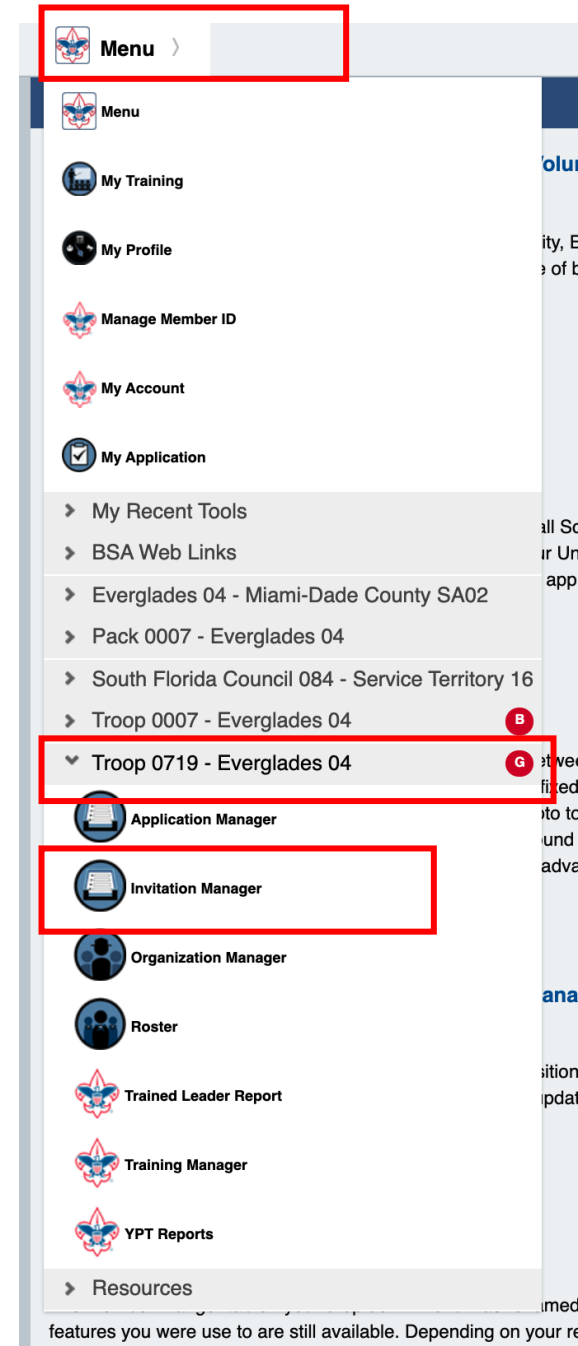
Menu 〉

Menu

My Training

My Profile

Manage Member ID

My Account

My Application

› My Recent Tools

› BSA Web Links

› Everglades 04 - Miami-Dade County SA02

› Pack 0007 - Everglades 04

› South Florida Council 084 - Service Territory 16

› Troop 0007 - Everglades 04 B

˅ Troop 0719 - Everglades 04 G

Application Manager

Invitation Manager

Organization Manager

Roster

Trained Leader Report

Training Manager

YPT Reports

› Resources

features you were use to are still available. Depending on your re